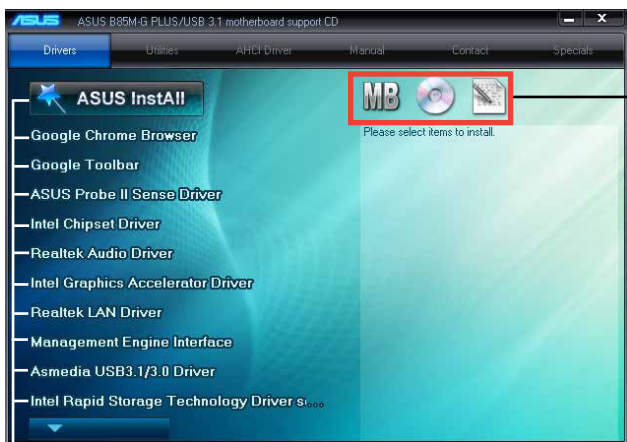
ASUS ASUS B85M-G PLUS/USB 3.1 motherboard support CD

Drivers Utilities AHCI Driver Manual Contact Specials

ASUS InstAll

MB

Please select items to install.

Google Chrome Browser

Google Toolbar

ASUS Probe II Sense Driver

Intel Chipset Driver

Realtek Audio Driver

Intel Graphics Accelerator Driver

Realtek LAN Driver

Management Engine Interface

Asmedia USB3.1/3.0 Driver

Intel Rapid Storage Technology Driver s....